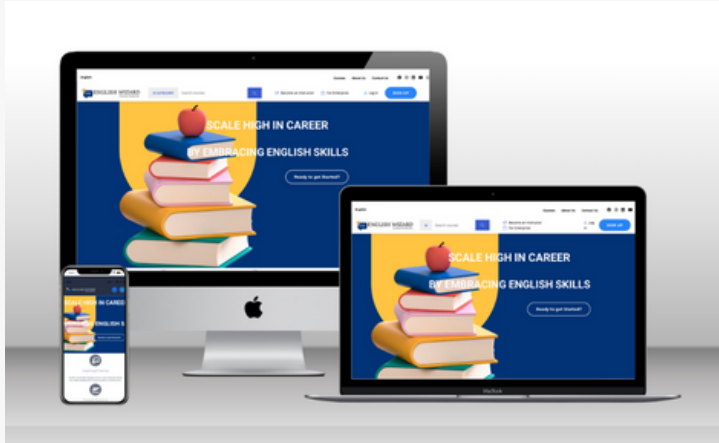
English

Donate About Us Contact Us

ENGLISH WIZARD

Categories Search courses

Become an Instructor For Enterprise Log in SIGN UP

SCALE HIGH IN CAREER

BY EMBRACING ENGLISH SKILLS

Ready to get Started?

English

Donate About Us Contact Us

ENGLISH WIZARD

Search courses

Become an Instructor For Enterprise

Log in

SIGN UP

SCALE HIGH IN CAREER

BY EMBRACING ENGLISH SKILLS

Ready to get Started?

MacBook

SCALE HIGH IN CAREER

ENGLISH SKILLS

Ready to get Started?